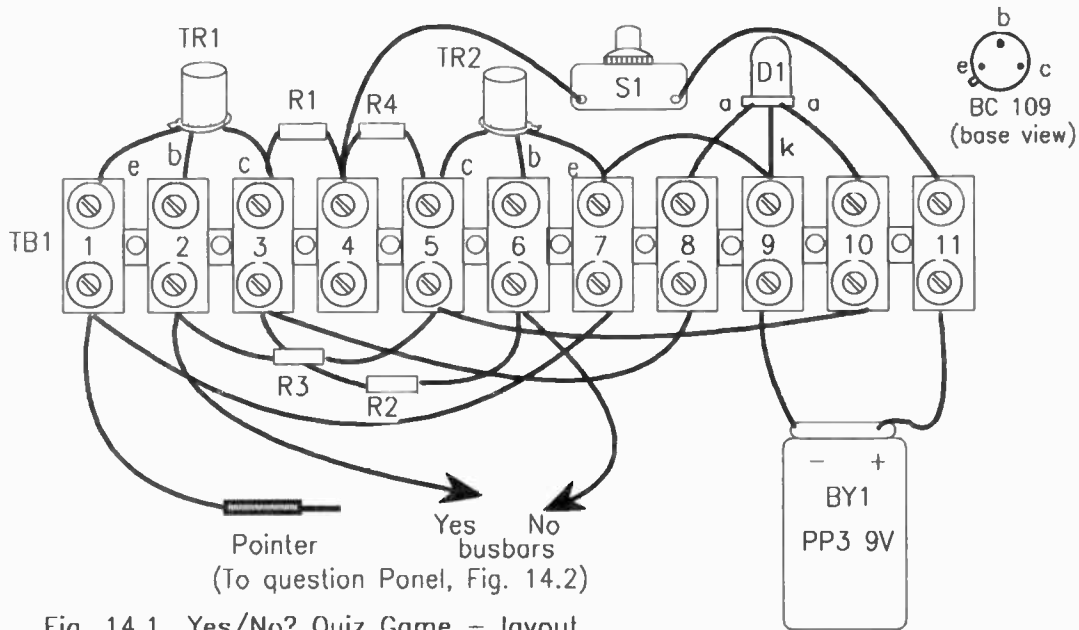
TR1
TR2
S1
D1
b
e
c
BC 109
(base view)
R1
R4
e
b
c
c
b
e
a
a
k
TB1
1
2
3
4
5
6
7
8
9
10
11
R3
R2
−
+
BY1
PP3 9V
Pointer
Yes
No
busbars
(To question Panel, Fig. 14.2)
Fig. 14.1 Yes/No? Quiz Game – layout